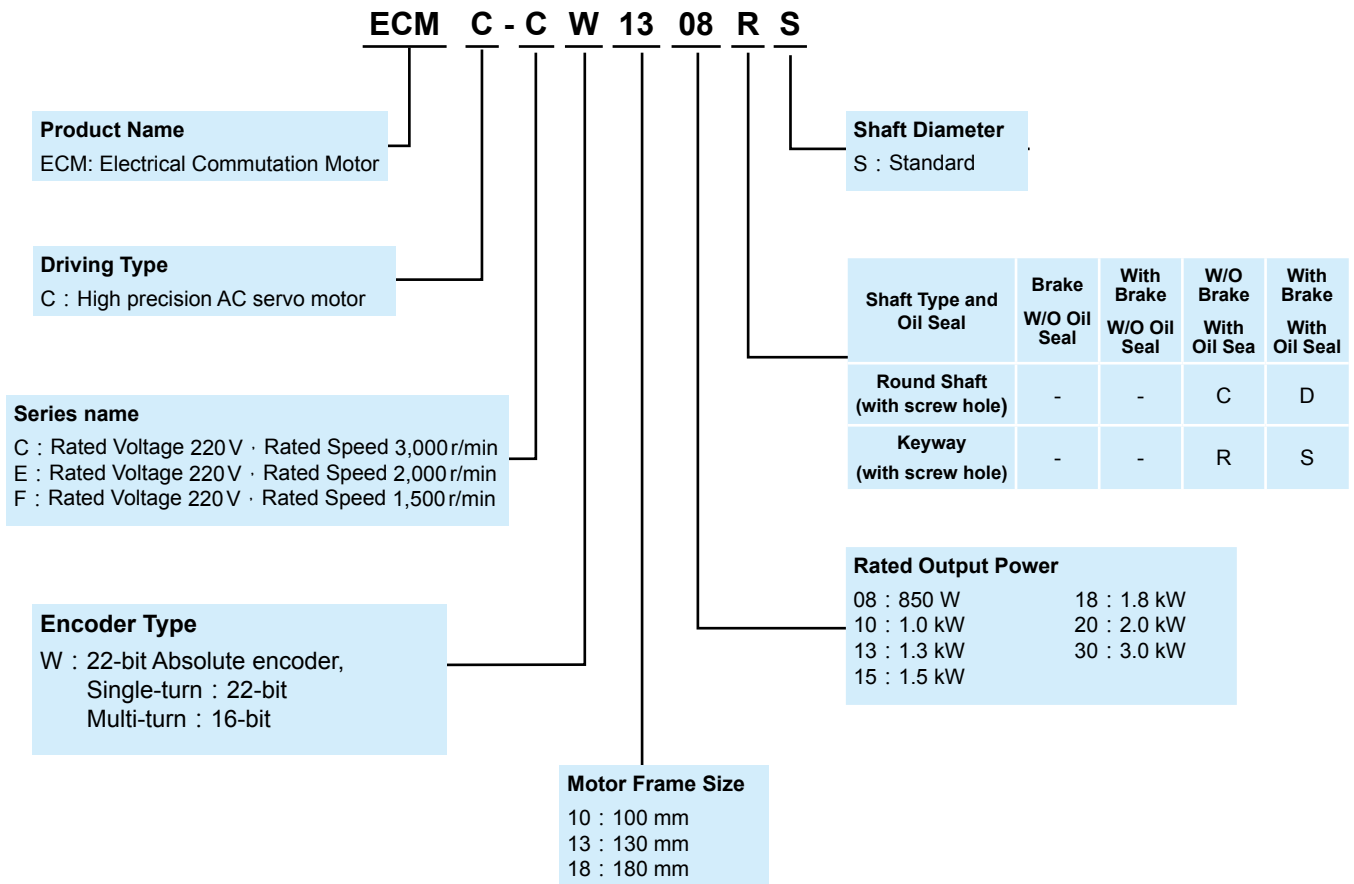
ECM C - C W 13 08 R S

Product Name
ECM: Electrical Commutation Motor

Shaft Diameter
S：Standard

Driving Type
C：High precision AC servo motor

| Shaft Type and Oil Seal | Brake W/O Oil Seal | With Brake W/O Oil Seal | W/O Brake With Oil Sea | With Brake With Oil Seal |
|---|---|---|---|---|
| Round Shaft (with screw hole) | - | - | C | D |
| Keyway (with screw hole) | - | - | R | S |

Series name
C：Rated Voltage 220V · Rated Speed 3,000 r/min
E：Rated Voltage 220V · Rated Speed 2,000 r/min
F：Rated Voltage 220V · Rated Speed 1,500 r/min

Rated Output Power
08：850 W
10：1.0 kW
13：1.3 kW
15：1.5 kW
18：1.8 kW
20：2.0 kW
30：3.0 kW

Encoder Type
W：22-bit Absolute encoder,
Single-turn：22-bit
Multi-turn：16-bit

Motor Frame Size
10：100 mm
13：130 mm
18：180 mm